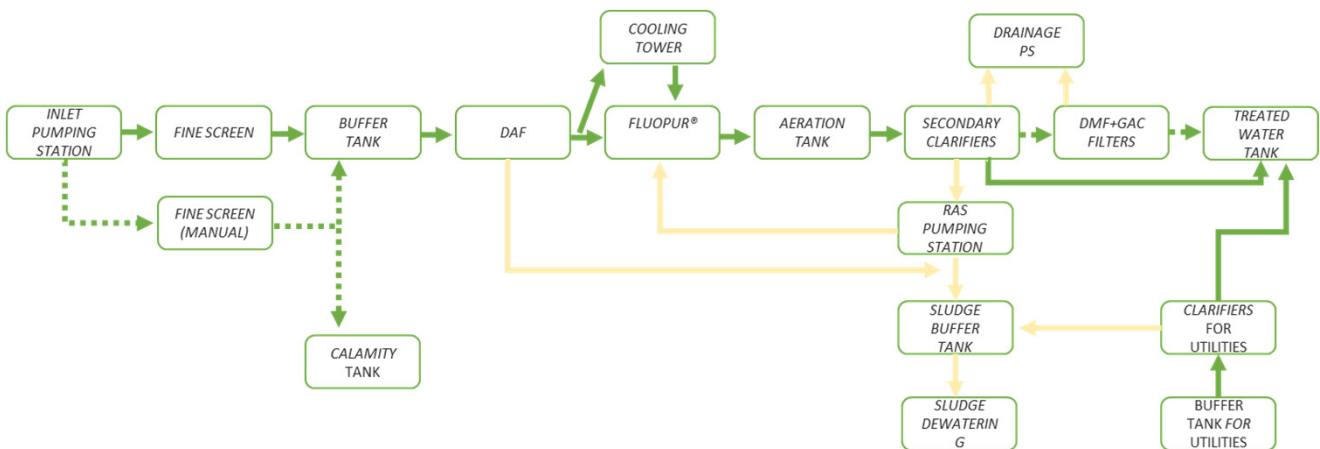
INLET PUMPING STATION

FINE SCREEN

BUFFER TANK

DAF

COOLING TOWER

FLUOPUR®

AERATION TANK

SECONDARY CLARIFIERS

DRAINAGE PS

DMF+GAC FILTERS

TREATED WATER TANK

FINE SCREEN (MANUAL)

RAS PUMPING STATION

CALAMITY TANK

SLUDGE BUFFER TANK

CLARIFIERS FOR UTILITIES

SLUDGE DEWATERIN G

BUFFER TANK FOR UTILITIES